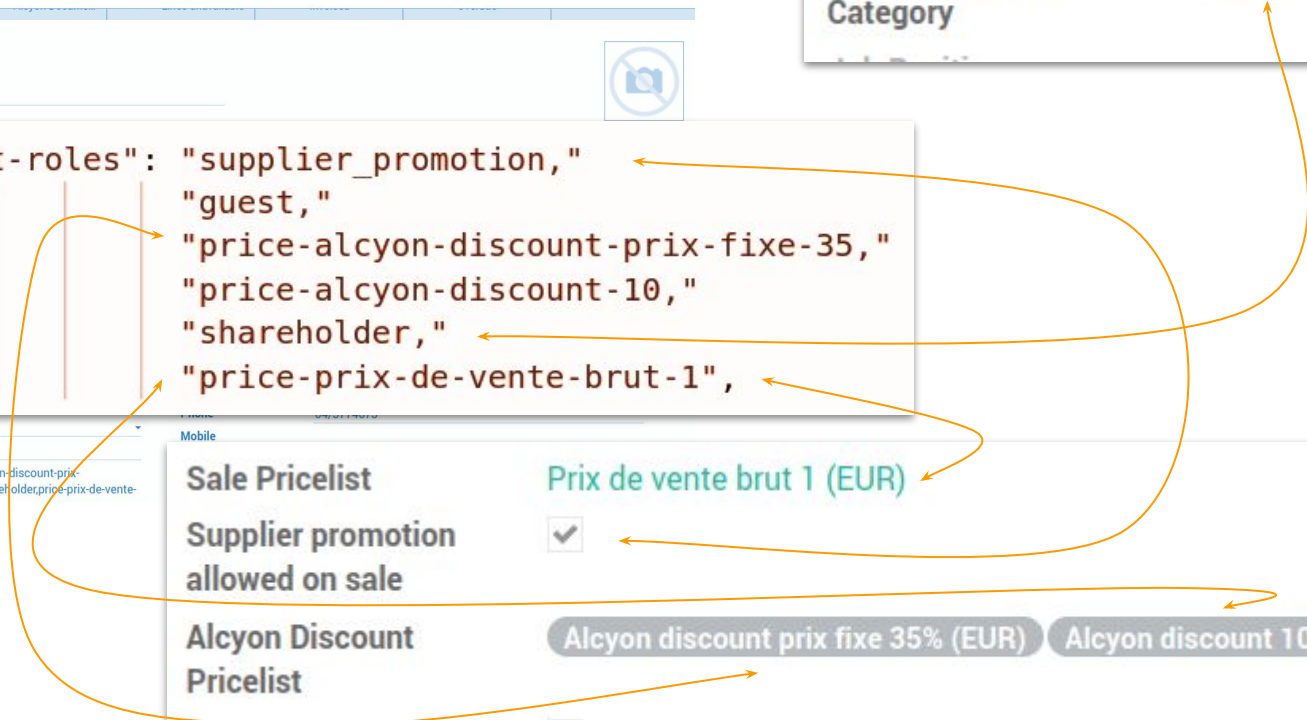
Category

-roles": "supplier_promotion,"
"guest,"
"price-alcyon-discount-prix-fixe-35,"
"price-alcyon-discount-10,"
"shareholder,"
"price-prix-de-vente-brut-1",

Mobile

n-discount-prix-
eholder,price-prix-de-vente-

Sale Pricelist
Prix de vente brut 1 (EUR)

Supplier promotion allowed on sale

Alcyon Discount Pricelist
Alcyon discount prix fixe 35% (EUR)
Alcyon discount 10